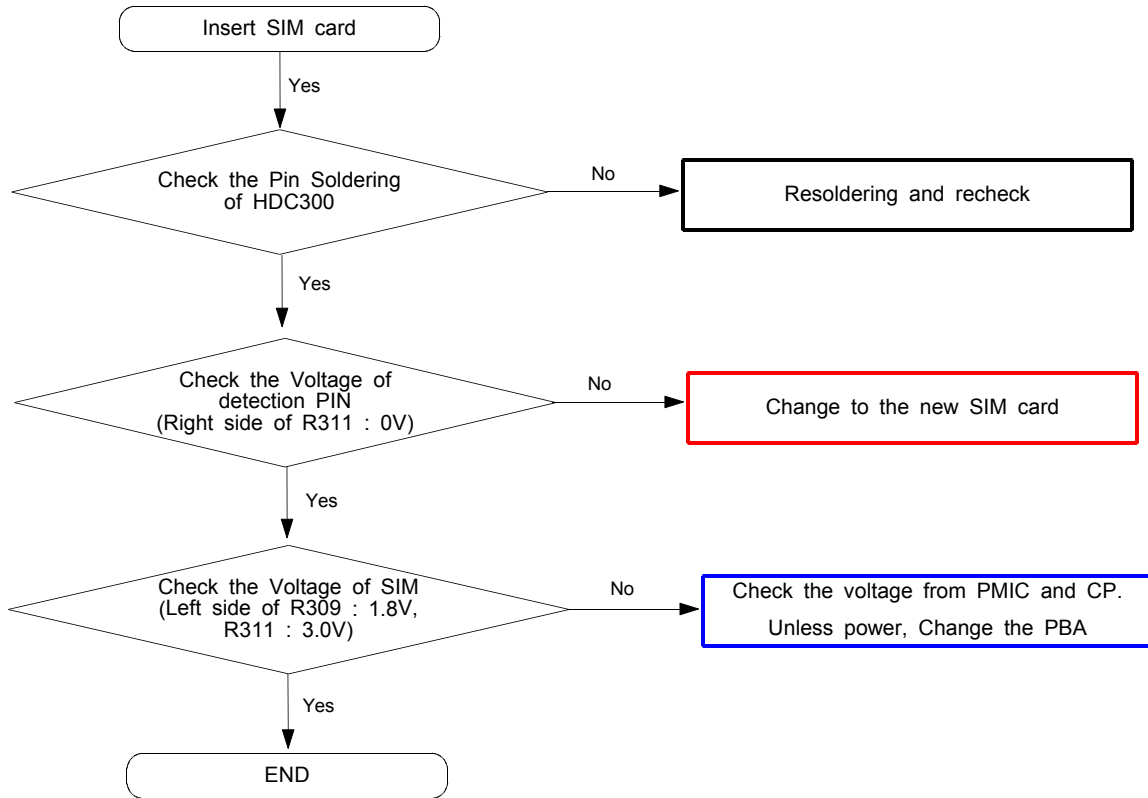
Insert SIM card

Yes

Check the Pin Soldering of HDC300

No

Resoldering and recheck

Yes

Check the Voltage of detection PIN (Right side of R311 : 0V)

No

Change to the new SIM card

Yes

Check the Voltage of SIM (Left side of R309 : 1.8V, R311 : 3.0V)

No

Check the voltage from PMIC and CP. Unless power, Change the PBA

Yes

END